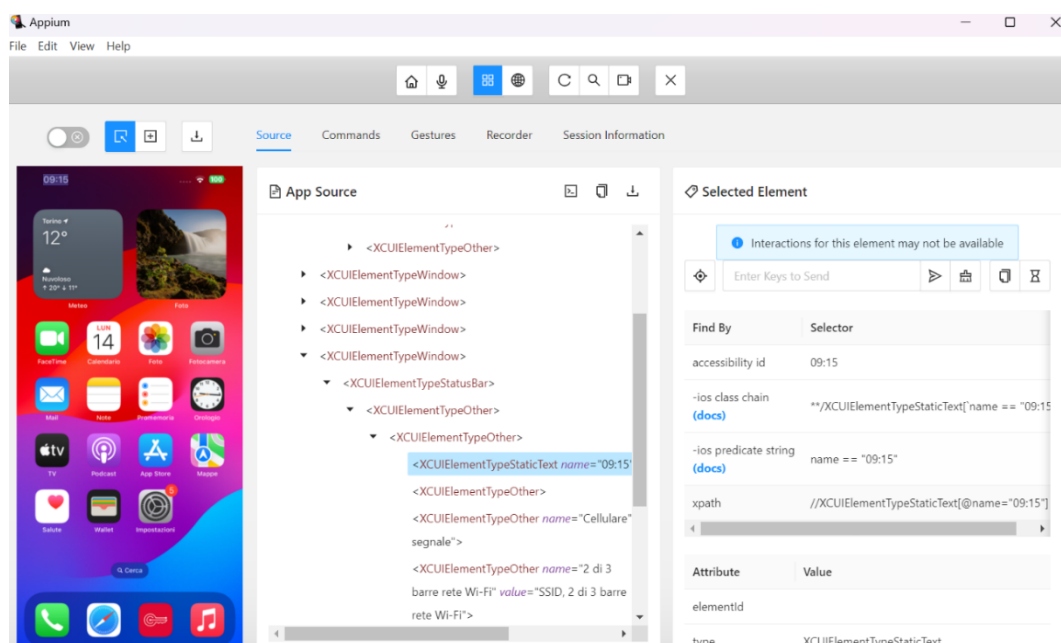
Appium
File Edit View Help

Source Commands Gestures Recorder Session Information

09:15

Torino
12°
Nuvoloso
↑ 20° ↓ 11°
Meteo Foto

FaceTime
LUN
14
Calendario Foto Fotocamera
Mail Note Promemoria Orologio
TV Podcast App Store Mappe
Salute Wallet Impostazioni
Cerca

App Source

▸ <XCUIElementTypeOther>
▸ <XCUIElementTypeWindow>
▸ <XCUIElementTypeWindow>
▸ <XCUIElementTypeWindow>
▾ <XCUIElementTypeWindow>
▾ <XCUIElementTypeStatusBar>
▾ <XCUIElementTypeOther>
▾ <XCUIElementTypeOther>
<XCUIElementTypeStaticText name="09:15"
<XCUIElementTypeOther>
<XCUIElementTypeOther name="Cellulare segnale">
<XCUIElementTypeOther name="2 di 3 barre rete Wi-Fi" value="SSID, 2 di 3 barre rete Wi-Fi">

Selected Element

Interactions for this element may not be available

Enter Keys to Send

| Find By | Selector |
|---|---|
| accessibility id | 09:15 |
| -ios class chain (docs) | **/XCUIElementTypeStaticText[`name == "09:15 |
| -ios predicate string (docs) | name == "09:15" |
| xpath | //XCUIElementTypeStaticText[@name="09:15"] |

| Attribute | Value |
|---|---|
| elementId | |
| type | XCUIElementTypeStaticText |